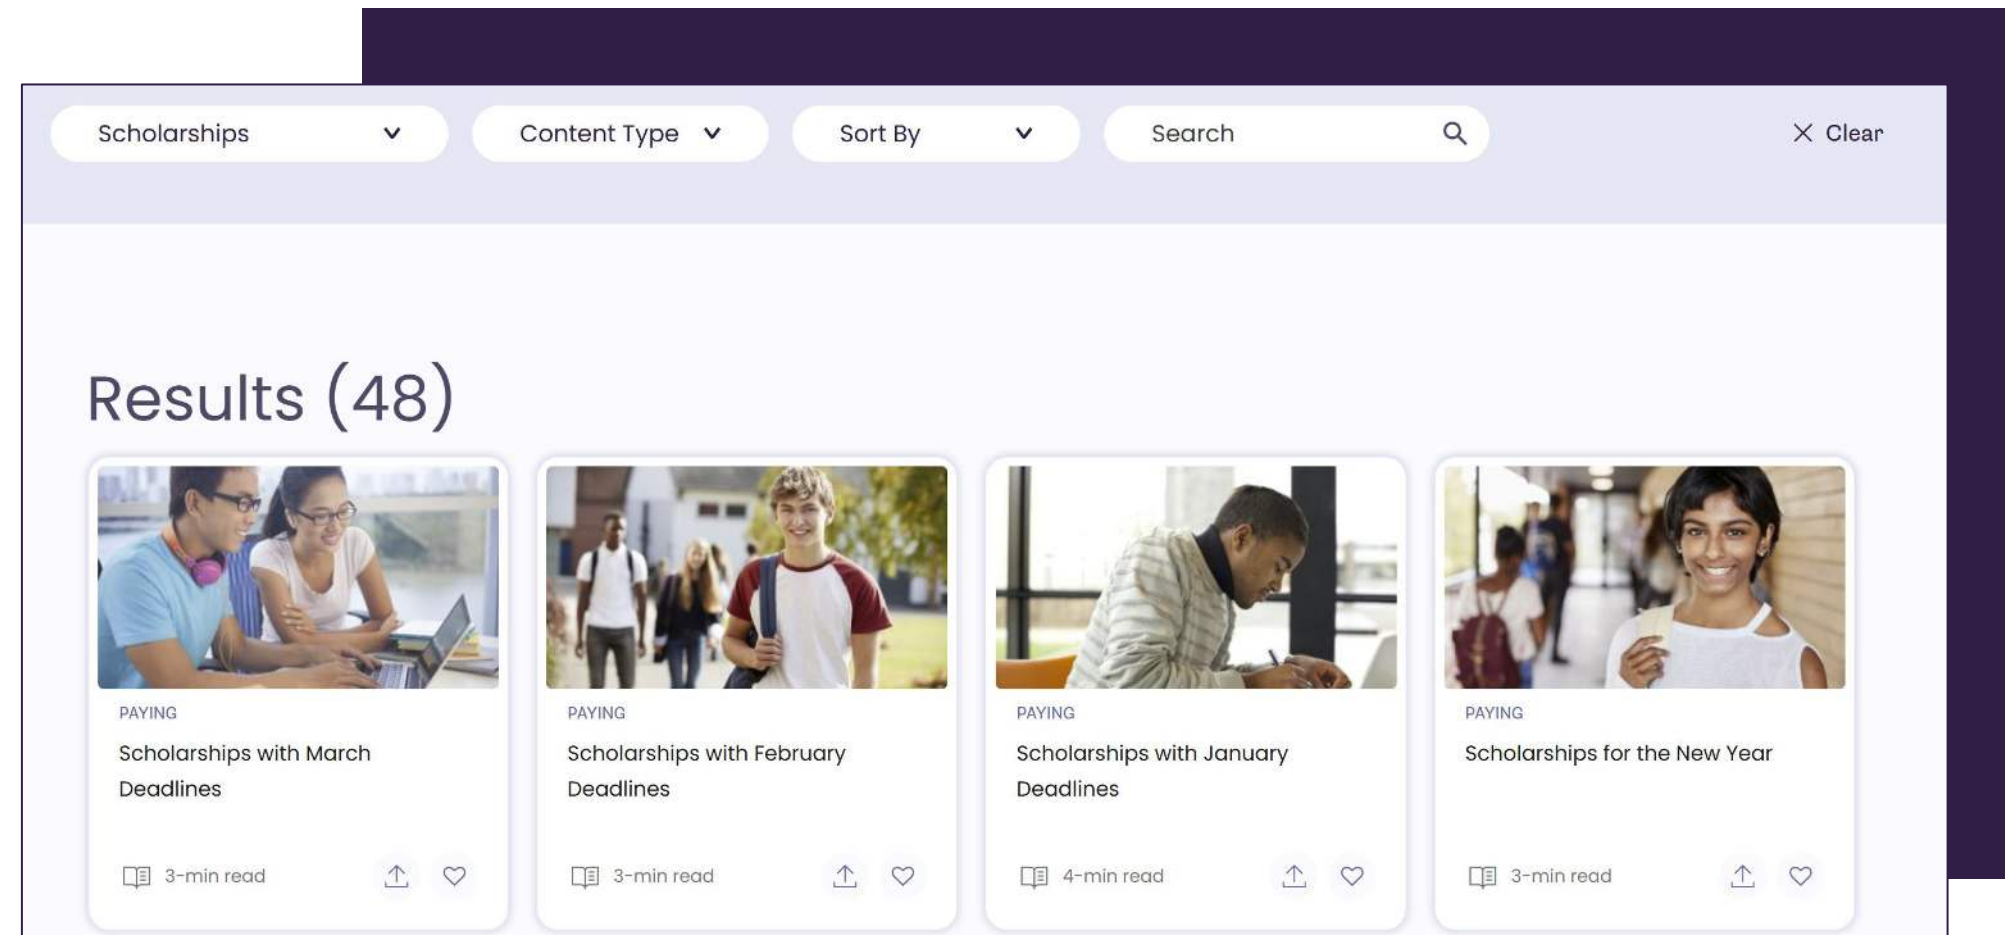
Scholarships

Content Type

Sort By

Search

Clear

Results (48)

PAYING

Scholarships with March Deadlines

3-min read

PAYING

Scholarships with February Deadlines

3-min read

PAYING

Scholarships with January Deadlines

4-min read

PAYING

Scholarships for the New Year

3-min read